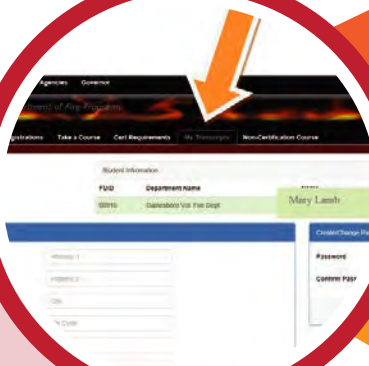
Agencies Governor

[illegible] of Fire Programs

Registrations Take a Course Cert Requirements My Transcripts Non-Certification Course

Student Information

FDID Department Name

50016 Gatesboro Vol. Fire Dept.

Mary Lamb

Create/Change Pa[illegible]

Password

Confirm Pass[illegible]

Address 1

Address 2

City

Zip Code